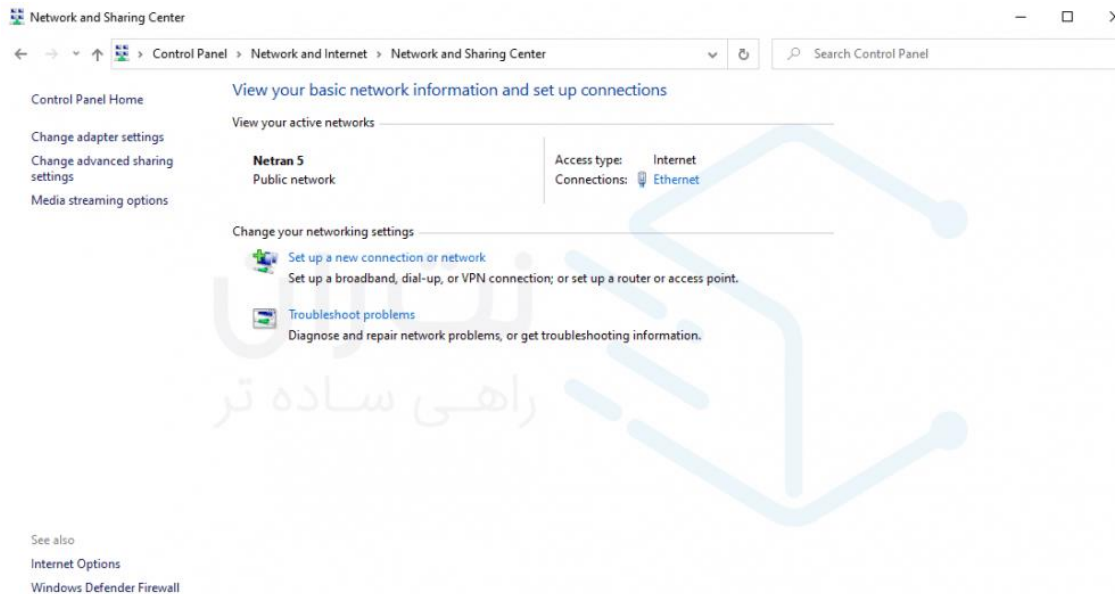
Network and Sharing Center

Control Panel > Network and Internet > Network and Sharing Center

Search Control Panel

Control Panel Home

Change adapter settings

Change advanced sharing settings

Media streaming options

View your basic network information and set up connections

View your active networks

Netran 5
Public network

Access type: Internet
Connections: Ethernet

Change your networking settings

Set up a new connection or network
Set up a broadband, dial-up, or VPN connection; or set up a router or access point.

Troubleshoot problems
Diagnose and repair network problems, or get troubleshooting information.

نتران
راهی ساده تر

See also

Internet Options

Windows Defender Firewall